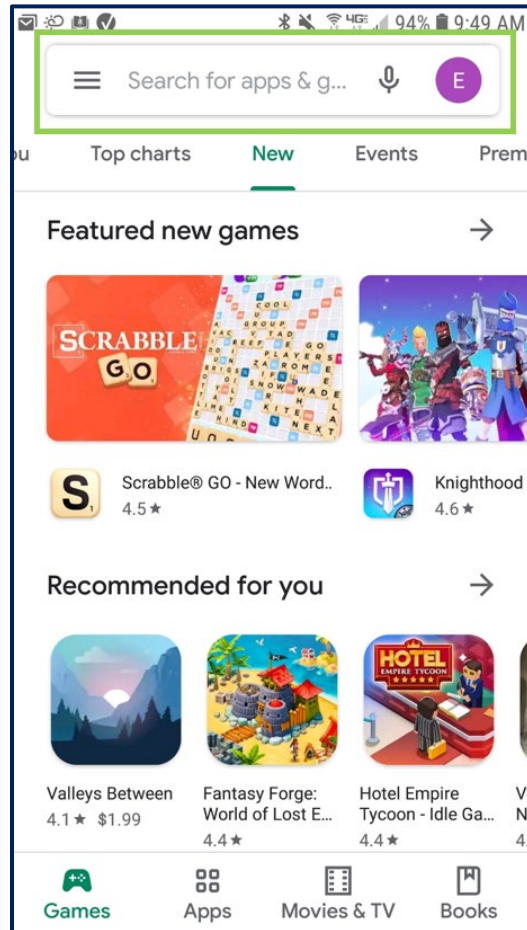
94% 9:49 AM

Search for apps & g...

E

u Top charts New Events Prem

Featured new games

SCRABBLE GO

Scrabble® GO - New Word..
4.5★

Knighthood
4.6★

Recommended for you

HOTEL EMPIRE TYCOON

Valleys Between
4.1★ $1.99

Fantasy Forge: World of Lost E...
4.4★

Hotel Empire Tycoon - Idle Ga...
4.4★

Games Apps Movies & TV Books